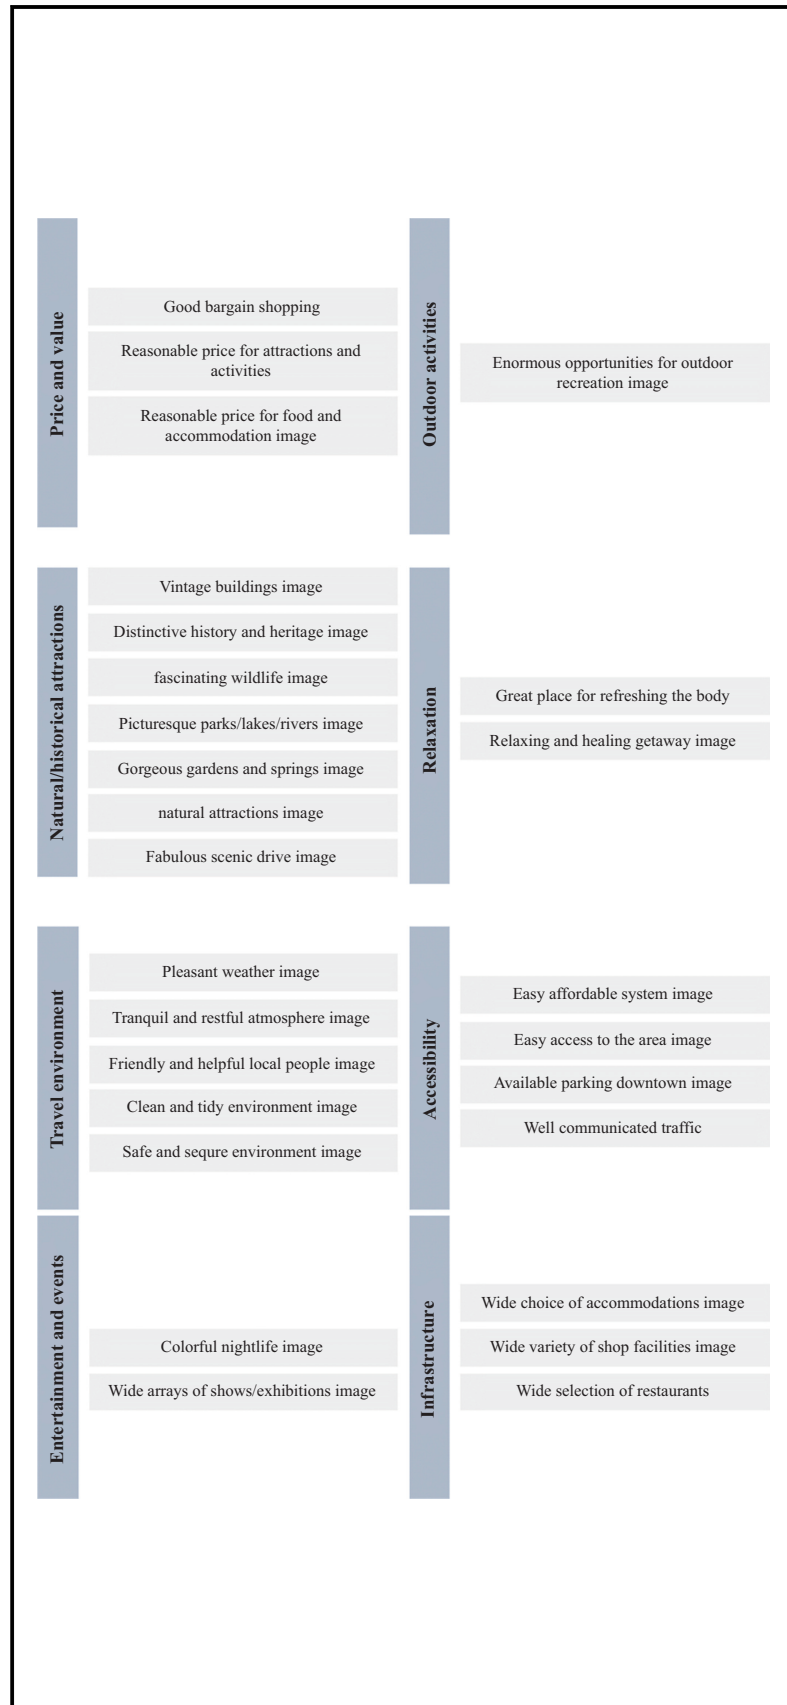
Price and value

Good bargain shopping

Reasonable price for attractions and activities

Reasonable price for food and accommodation image

Outdoor activities

Enormous opportunities for outdoor recreation image

Natural/historical attractions

Vintage buildings image

Distinctive history and heritage image

fascinating wildlife image

Picturesque parks/lakes/rivers image

Gorgeous gardens and springs image

natural attractions image

Fabulous scenic drive image

Relaxation

Great place for refreshing the body

Relaxing and healing getaway image

Travel environment

Pleasant weather image

Tranquil and restful atmosphere image

Friendly and helpful local people image

Clean and tidy environment image

Safe and sequre environment image

Accessibility

Easy affordable system image

Easy access to the area image

Available parking downtown image

Well communicated traffic

Entertainment and events

Colorful nightlife image

Wide arrays of shows/exhibitions image

Infrastructure

Wide choice of accommodations image

Wide variety of shop facilities image

Wide selection of restaurants